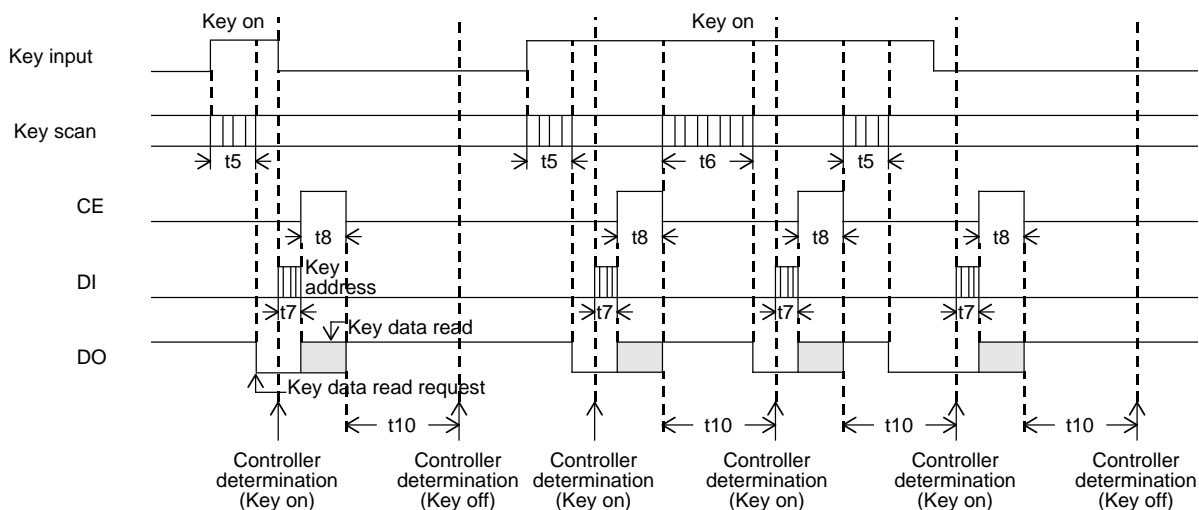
Key on

Key on

Key input

Key scan

t5

t5

t6

t5

CE

t8

t8

t8

t8

DI

Key address

t7

t7

t7

t7

DO

Key data read

Key data read request

t10

t10

t10

t10

Controller determination (Key on)

Controller determination (Key off)

Controller determination (Key on)

Controller determination (Key on)

Controller determination (Key on)

Controller determination (Key off)